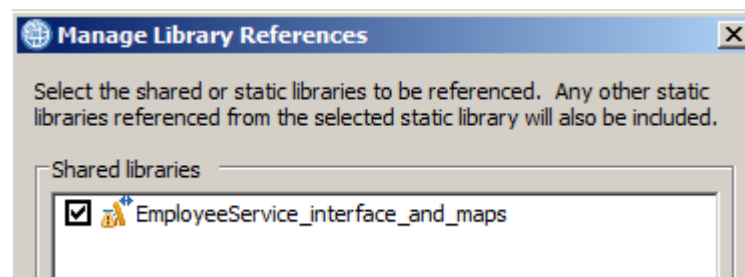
Manage Library References

Select the shared or static libraries to be referenced. Any other static libraries referenced from the selected static library will also be included.

Shared libraries

EmployeeService_interface_and_maps